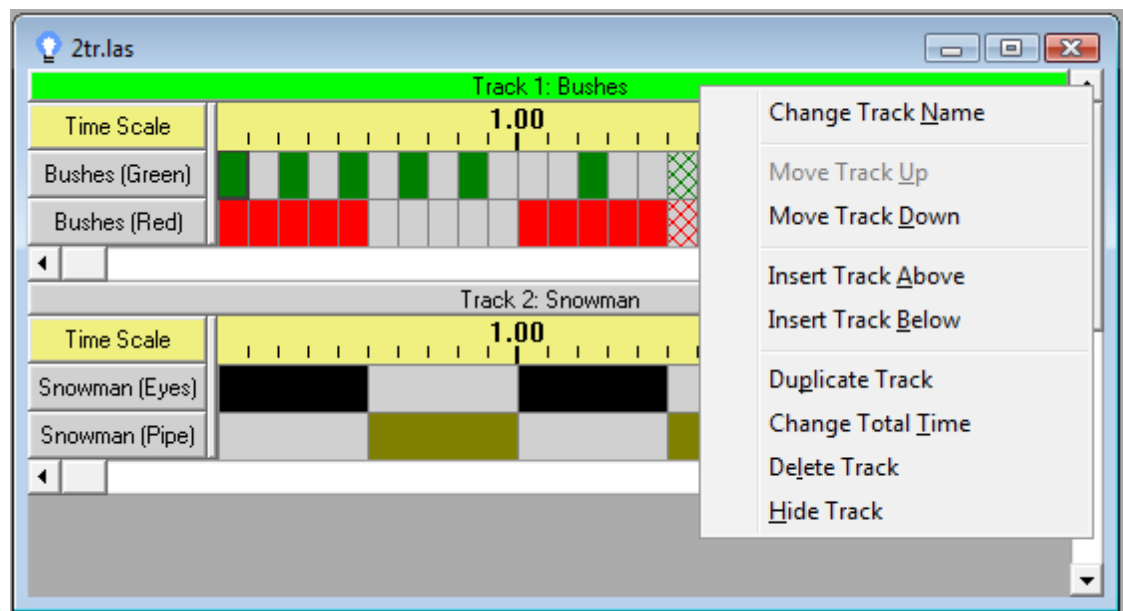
2tr.las

Track 1: Bushes

Time Scale

1.00

Bushes (Green)

Bushes (Red)

Track 2: Snowman

Time Scale

1.00

Snowman (Eyes)

Snowman (Pipe)

Change Track Name

Move Track Up

Move Track Down

Insert Track Above

Insert Track Below

Duplicate Track

Change Total Time

Delete Track

Hide Track